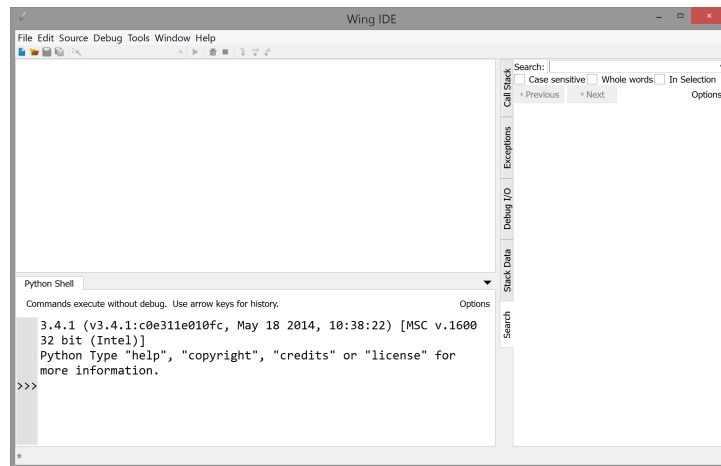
Wing IDE

File Edit Source Debug Tools Window Help

Search:
Case sensitive Whole words In Selection
Previous Next Options

Call Stack
Exceptions
Debug I/O
Stack Data
Search

Python Shell

Commands execute without debug. Use arrow keys for history.
Options

3.4.1 (v3.4.1:c0e311e010fc, May 18 2014, 10:38:22) [MSC v.1600 32 bit (Intel)]
Python Type "help", "copyright", "credits" or "license" for more information.
>>>